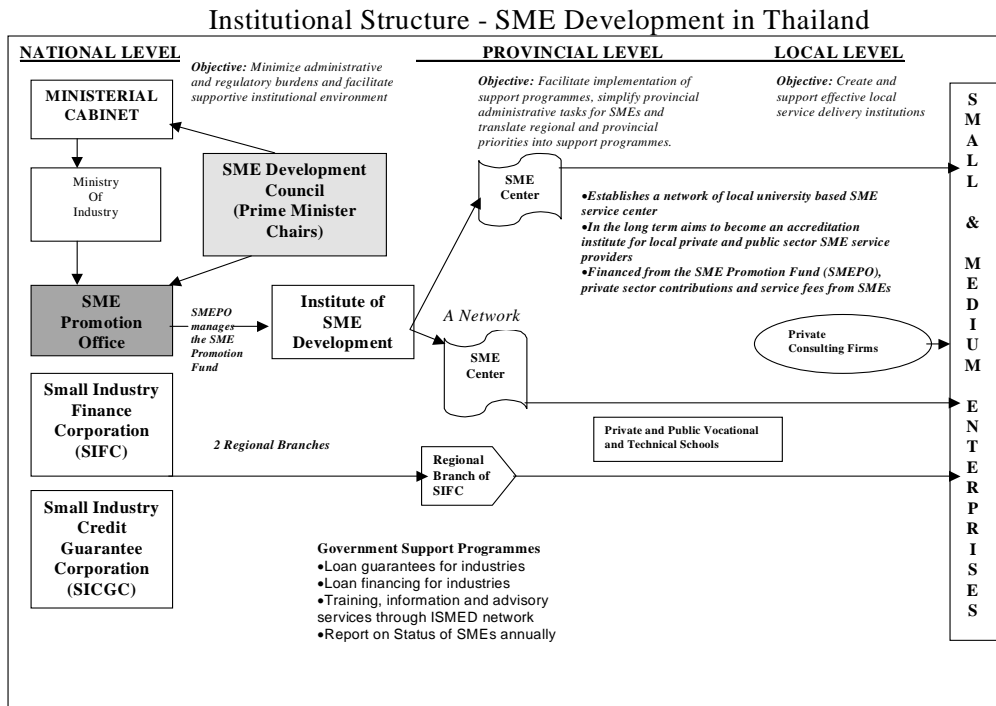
Institutional Structure - SME Development in Thailand

NATIONAL LEVEL

Objective: Minimize administrative and regulatory burdens and facilitate supportive institutional environment

PROVINCIAL LEVEL

Objective: Facilitate implementation of support programmes, simplify provincial administrative tasks for SMEs and translate regional and provincial priorities into support programmes.

LOCAL LEVEL

Objective: Create and support effective local service delivery institutions

MINISTERIAL CABINET

Ministry Of Industry

SME Development Council (Prime Minister Chairs)

SME Promotion Office

SMEPO manages the SME Promotion Fund

Institute of SME Development

SME Center

A Network

SME Center

•Establishes a network of local university based SME service center
•In the long term aims to become an accreditation institute for local private and public sector SME service providers
•Financed from the SME Promotion Fund (SMEPO), private sector contributions and service fees from SMEs

Private Consulting Firms

Small Industry Finance Corporation (SIFC)

2 Regional Branches

Regional Branch of SIFC

Private and Public Vocational and Technical Schools

Small Industry Credit Guarantee Corporation (SICGC)

Government Support Programmes
•Loan guarantees for industries
•Loan financing for industries
•Training, information and advisory services through ISMED network
•Report on Status of SMEs annually

S M A L L & M E D I U M E N T E R P R I S E S